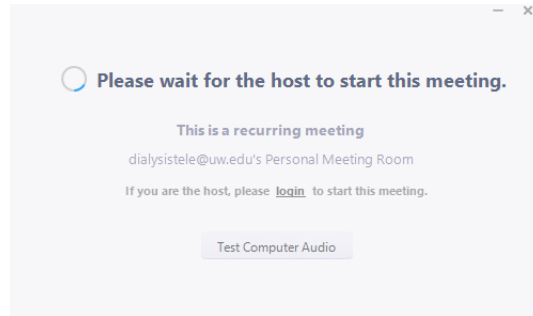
Please wait for the host to start this meeting.

This is a recurring meeting

dialysistele@uw.edu's Personal Meeting Room

If you are the host, please login to start this meeting.

Test Computer Audio